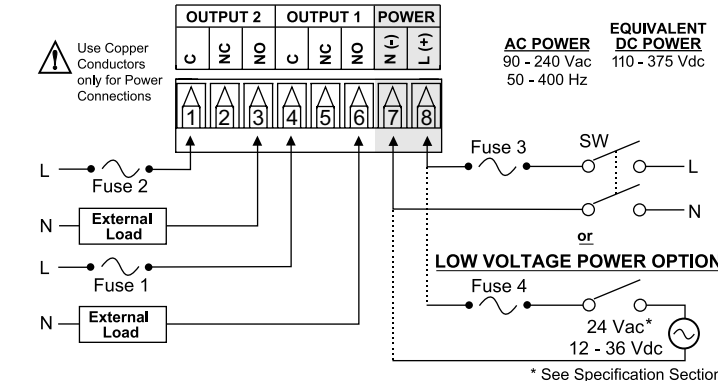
OUTPUT 2 OUTPUT 1 POWER

C NC NO C NC NO N(-) L(+)

Use Copper Conductors only for Power Connections

AC POWER
90 - 240 Vac
50 - 400 Hz

EQUIVALENT DC POWER
110 - 375 Vdc

1 2 3 4 5 6 7 8

L
Fuse 2

N
External Load

L
Fuse 1

N
External Load

Fuse 3
SW
L
N

or

LOW VOLTAGE POWER OPTION

Fuse 4

24 Vac*
12 - 36 Vdc

* See Specification Sectio